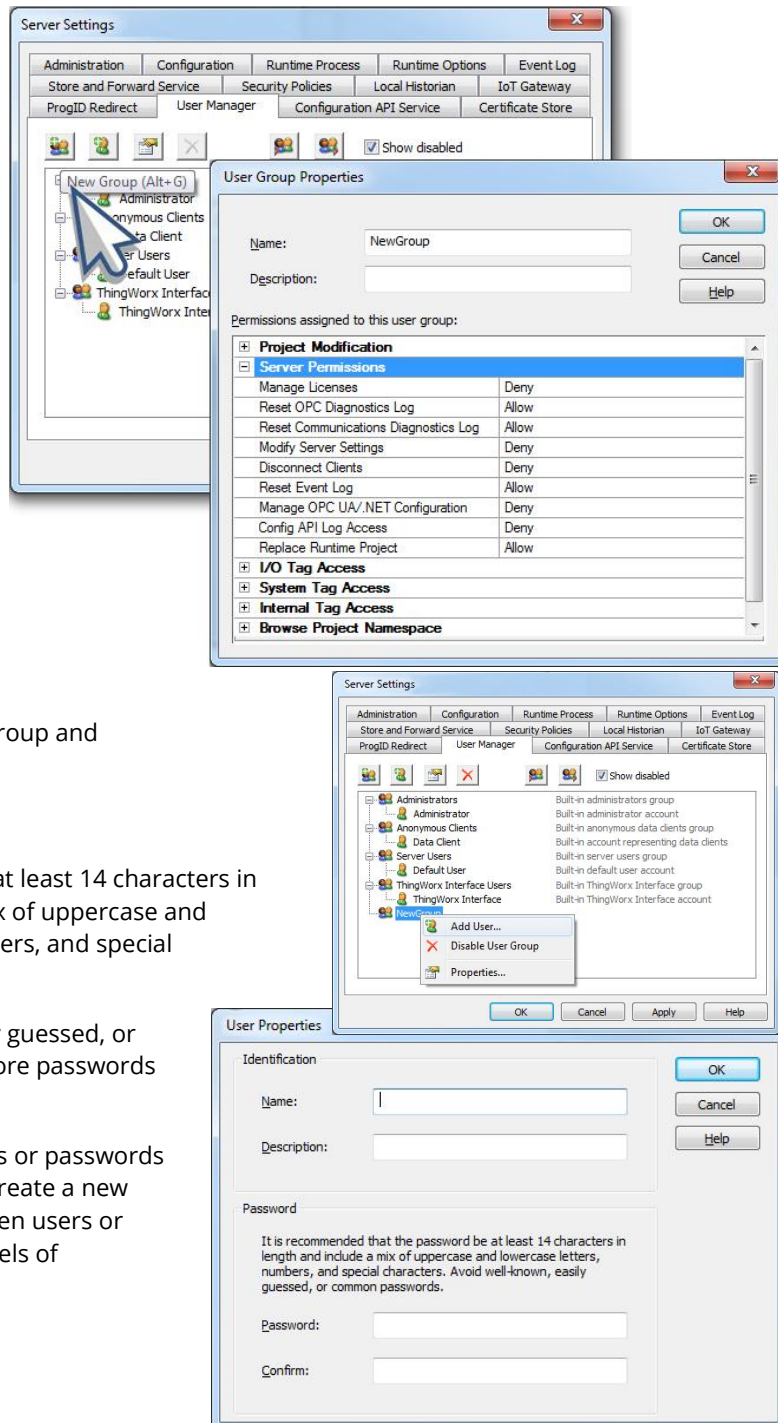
Server Settings

Administration | Configuration | Runtime Process | Runtime Options | Event Log
Store and Forward Service | Security Policies | Local Historian | IoT Gateway
ProgID Redirect | User Manager | Configuration API Service | Certificate Store

Show disabled

New Group (Alt+G)
Administrator
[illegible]onymous Clients
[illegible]ta Client
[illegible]er Users
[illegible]efault User
ThingWorx Interfac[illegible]
ThingWorx Inter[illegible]

User Group Properties

Name: NewGroup
Description:

OK
Cancel
Help

Permissions assigned to this user group:

| | |
|---|---|
| Project Modification | |
| Server Permissions | |
| Manage Licenses | Deny |
| Reset OPC Diagnostics Log | Allow |
| Reset Communications Diagnostics Log | Allow |
| Modify Server Settings | Deny |
| Disconnect Clients | Deny |
| Reset Event Log | Allow |
| Manage OPC UA/.NET Configuration | Deny |
| Config API Log Access | Deny |
| Replace Runtime Project | Allow |
| I/O Tag Access | |
| System Tag Access | |
| Internal Tag Access | |
| Browse Project Namespace | |

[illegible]roup and

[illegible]at least 14 characters in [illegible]x of uppercase and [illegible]ers, and special

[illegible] guessed, or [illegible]ore passwords

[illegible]s or passwords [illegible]reate a new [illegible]en users or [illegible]els of

Server Settings

Administration | Configuration | Runtime Process | Runtime Options | Event Log
Store and Forward Service | Security Policies | Local Historian | IoT Gateway
ProgID Redirect | User Manager | Configuration API Service | Certificate Store

Show disabled

Administrators | Built-in administrators group
Administrator | Built-in administrator account
Anonymous Clients | Built-in anonymous data clients group
Data Client | Built-in account representing data clients
Server Users | Built-in server users group
Default User | Built-in default user account
ThingWorx Interface Users | Built-in ThingWorx Interface group
ThingWorx Interface | Built-in ThingWorx Interface account
NewGroup

Add User...
Disable User Group
Properties...

OK | Cancel | Apply | Help

User Properties

Identification

Name:
Description:

OK
Cancel
Help

Password

It is recommended that the password be at least 14 characters in length and include a mix of uppercase and lowercase letters, numbers, and special characters. Avoid well-known, easily guessed, or common passwords.

Password:
Confirm: